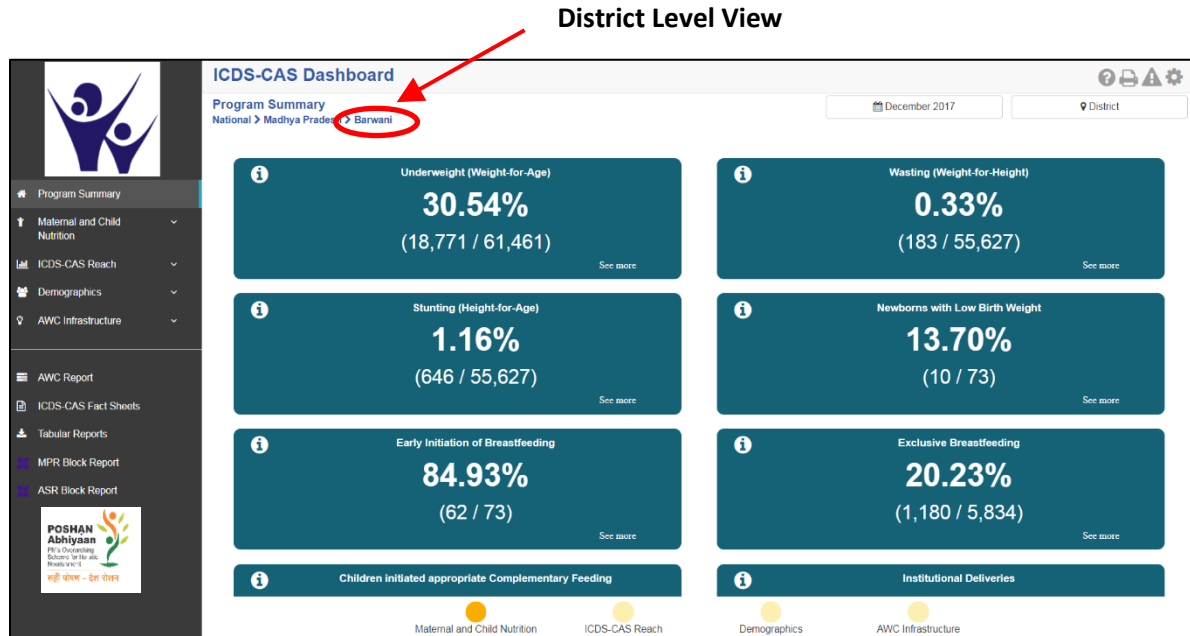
District Level View

ICDS-CAS Dashboard

Program Summary
National > Madhya Pradesh > Barwani

December 2017

District

Program Summary
Maternal and Child Nutrition
ICDS-CAS Reach
Demographics
AWC Infrastructure

AWC Report
ICDS-CAS Fact Sheets
Tabular Reports
MPR Block Report
ASR Block Report

POSHAN Abhiyaan
PM's Overarching Scheme for Holistic Nourishment
सही पोषण - देश रोशन

Underweight (Weight-for-Age)
30.54%
(18,771 / 61,461)
See more

Wasting (Weight-for-Height)
0.33%
(183 / 55,627)
See more

Stunting (Height-for-Age)
1.16%
(646 / 55,627)
See more

Newborns with Low Birth Weight
13.70%
(10 / 73)
See more

Early Initiation of Breastfeeding
84.93%
(62 / 73)
See more

Exclusive Breastfeeding
20.23%
(1,180 / 5,834)
See more

Children initiated appropriate Complementary Feeding

Institutional Deliveries

Maternal and Child Nutrition
ICDS-CAS Reach
Demographics
AWC Infrastructure